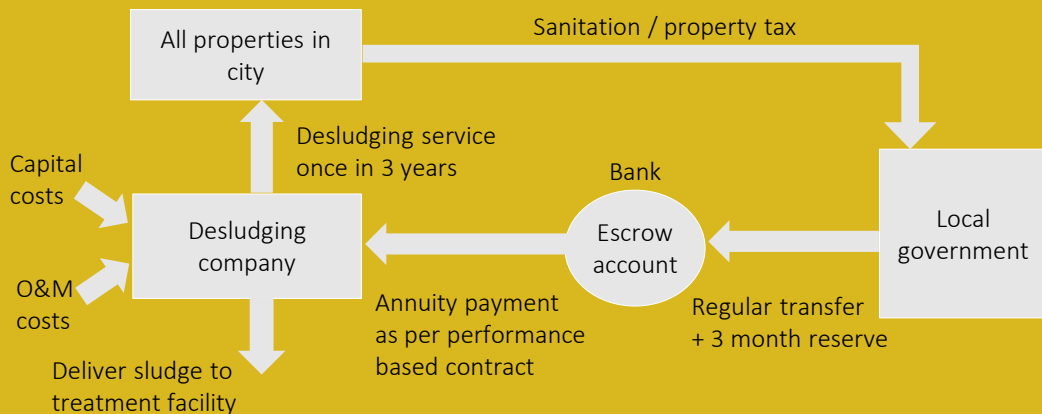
All properties in city

Sanitation / property tax

Desludging service once in 3 years

Capital costs

Bank

Desludging company

Escrow account

Local government

O&M costs

Annuity payment as per performance based contract

Regular transfer + 3 month reserve

Deliver sludge to treatment facility